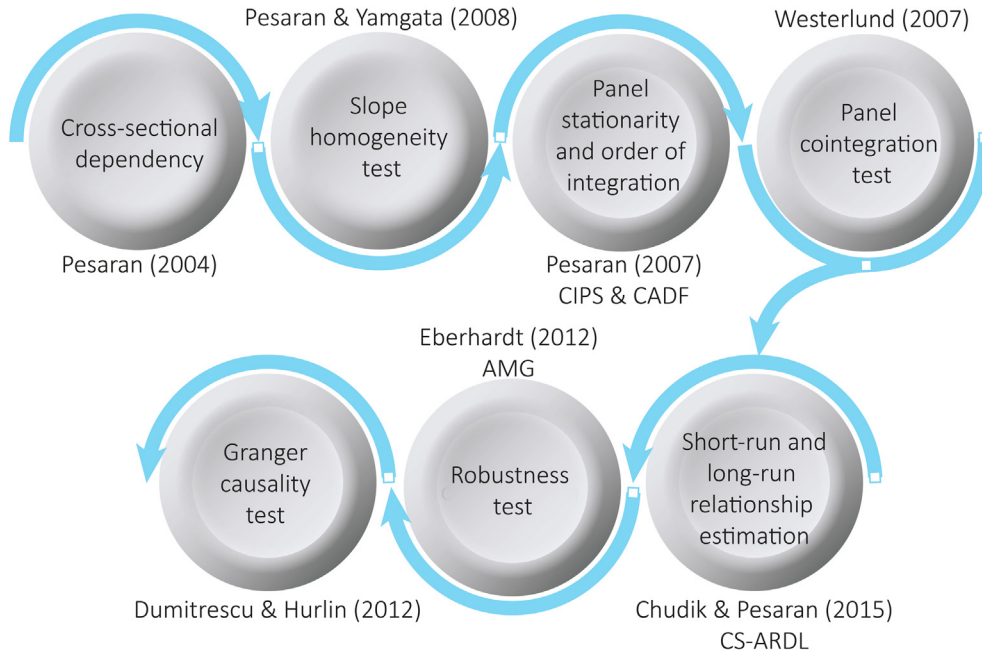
Pesaran & Yamgata (2008)

Westerlund (2007)

Cross-sectional dependency

Slope homogeneity test

Panel stationarity and order of integration

Panel cointegration test

Pesaran (2004)

Pesaran (2007)
CIPS & CADF

Eberhardt (2012)
AMG

Granger causality test

Robustness test

Short-run and long-run relationship estimation

Dumitrescu & Hurlin (2012)

Chudik & Pesaran (2015)
CS-ARDL